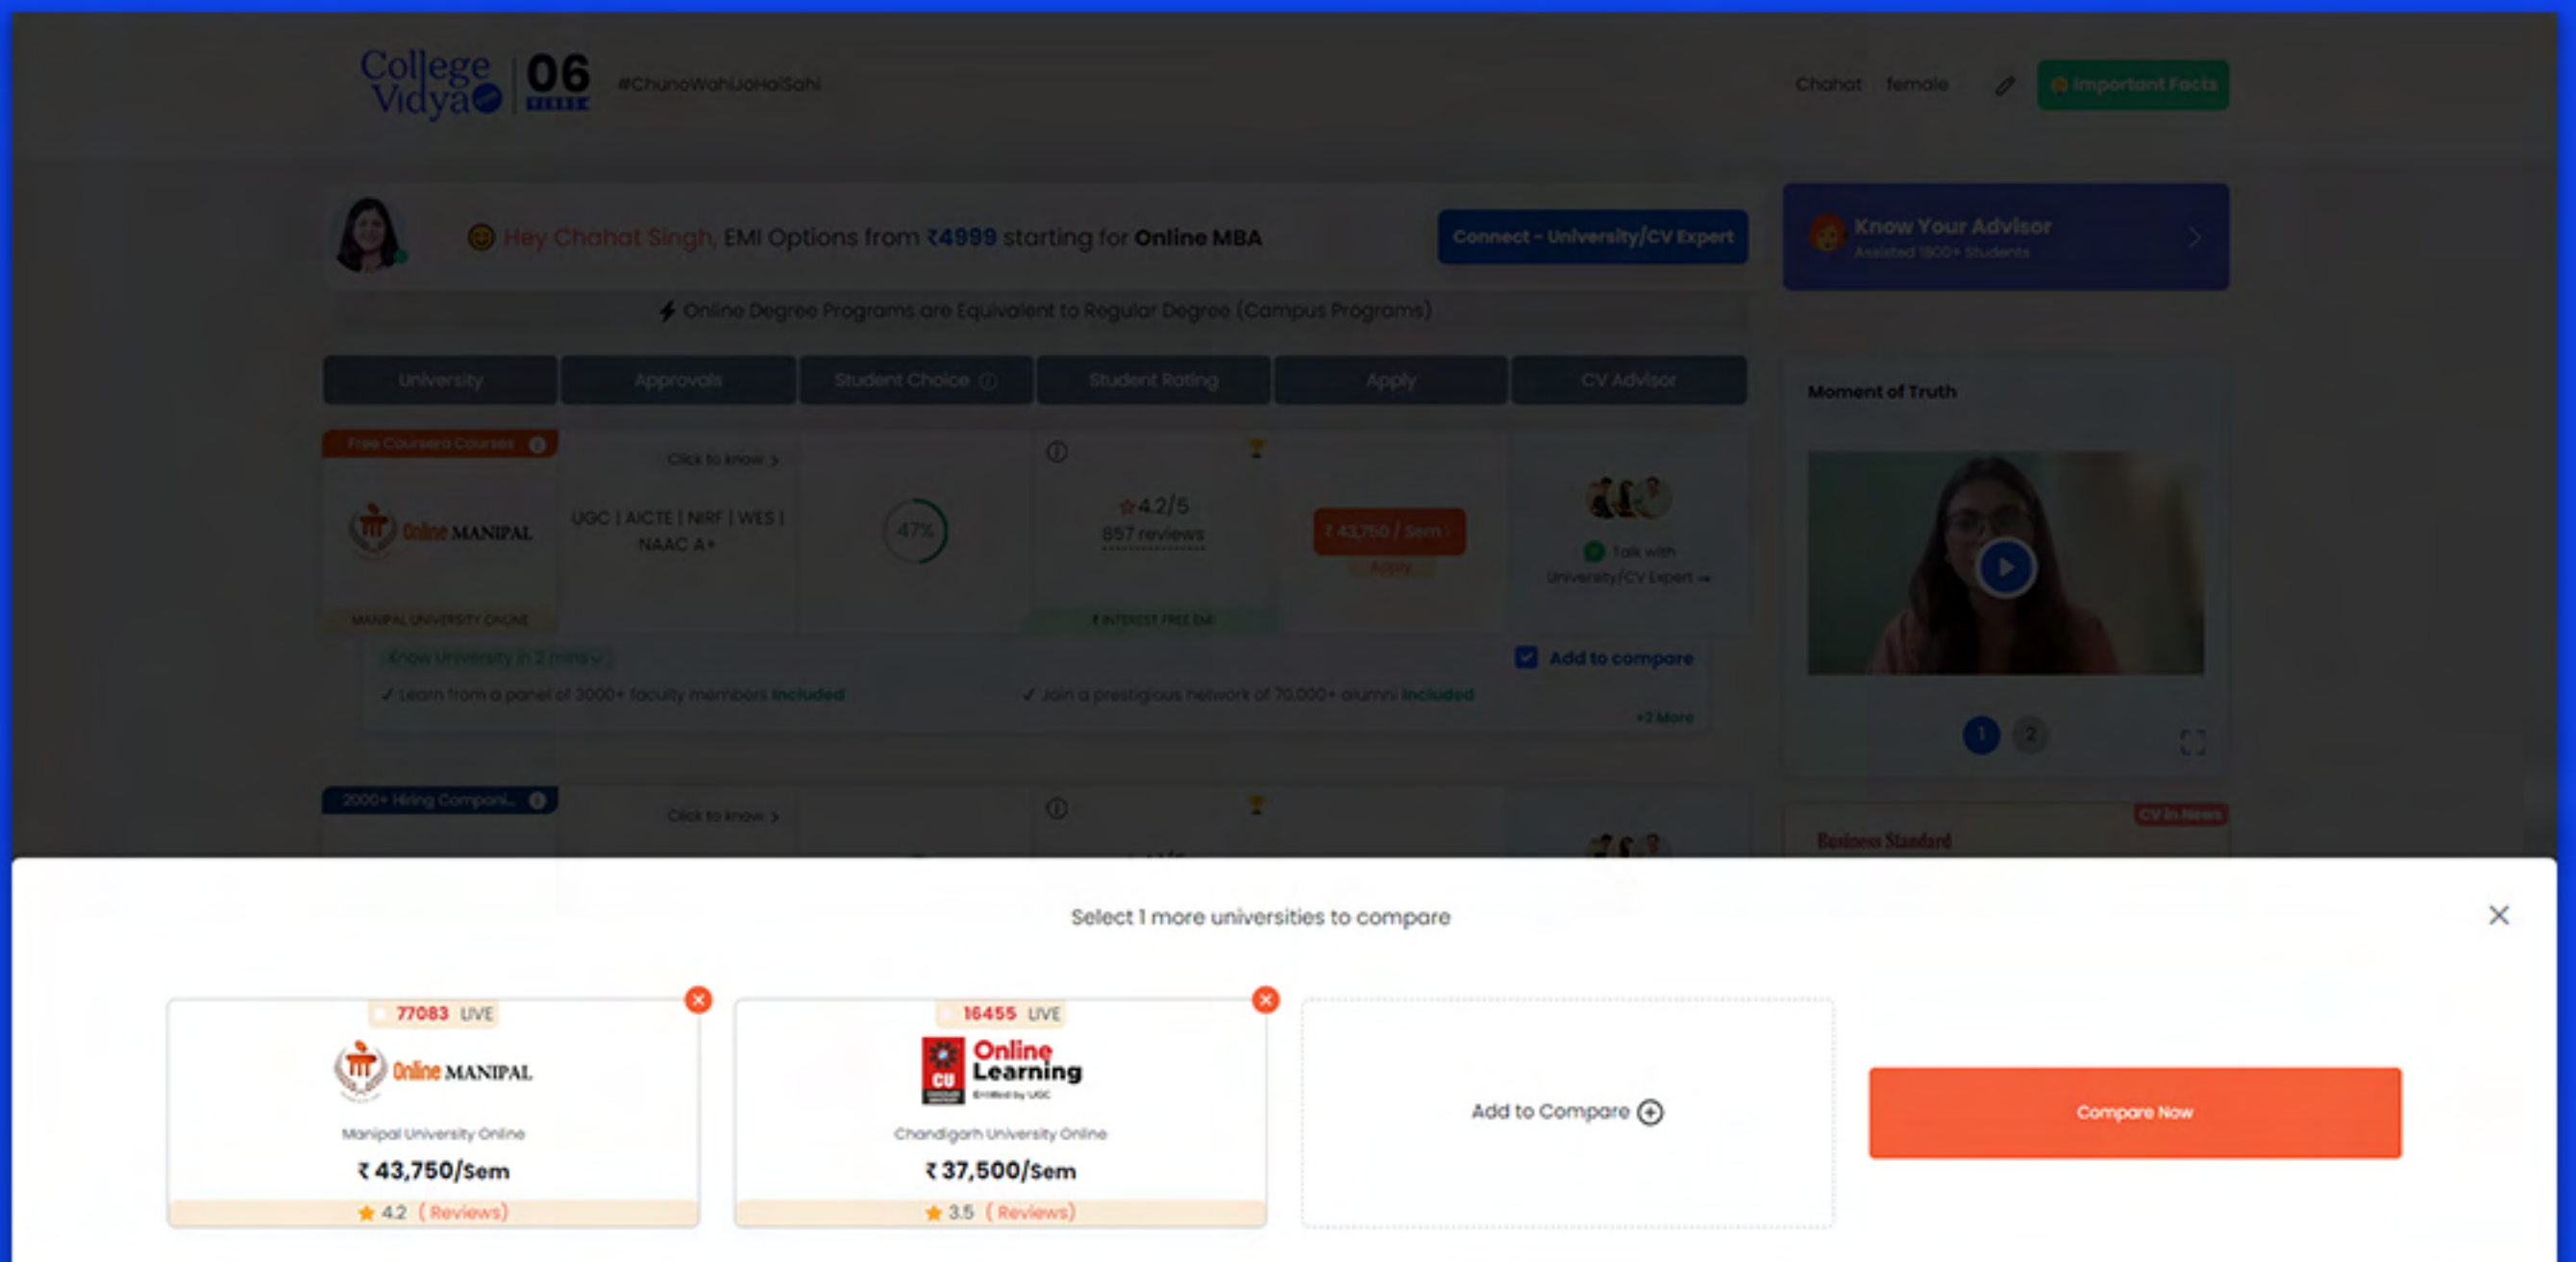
College Vidya 06

#ChunoWahiJoHaiSahi

Chahat female

Important Facts

Hey Chahat Singh, EMI Options from ₹4999 starting for Online MBA

Connect - University/CV Expert

Know Your Advisor
Assisted 1800+ Students

Online Degree Programs are Equivalent to Regular Degree (Campus Programs)

| University | Approvals | Student Choice | Student Rating | Apply | CV Advisor |
|---|---|---|---|---|---|
| Free Coursera Courses Online MANIPAL MANIPAL UNIVERSITY ONLINE | Click to know UGC \| AICTE \| NIRF \| WES \| NAAC A+ | 47% | 4.2/5 857 reviews INTEREST FREE EMI | ₹ 43,750 / Sem Apply | Talk with University/CV Expert |

Moment of Truth

Know University in 2 mins

✓ Learn from a panel of 3000+ faculty members Included

✓ Join a prestigious network of 70,000+ alumni Included

Add to compare

+2 More

1 2

2000+ Hiring Compani...

Click to know

Business Standard

CV In News

Select 1 more universities to compare

77083 LIVE
Online MANIPAL
Manipal University Online
₹ 43,750/Sem
4.2 ( Reviews)

16455 LIVE
CU Online Learning
Chandigarh University Online
₹ 37,500/Sem
3.5 ( Reviews)

Add to Compare

Compare Now